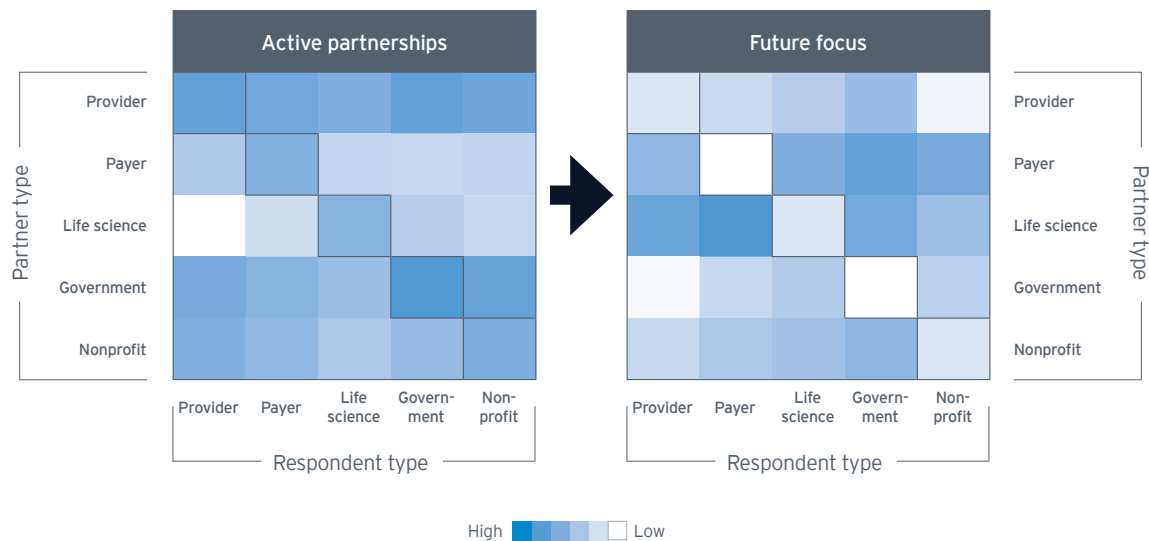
Active partnerships

Partner type

Provider
Payer
Life science
Government
Nonprofit

Provider
Payer
Life science
Government
Nonprofit

Respondent type

Future focus

Provider
Payer
Life science
Government
Nonprofit

Partner type

Provider
Payer
Life science
Government
Nonprofit

Respondent type

High Low